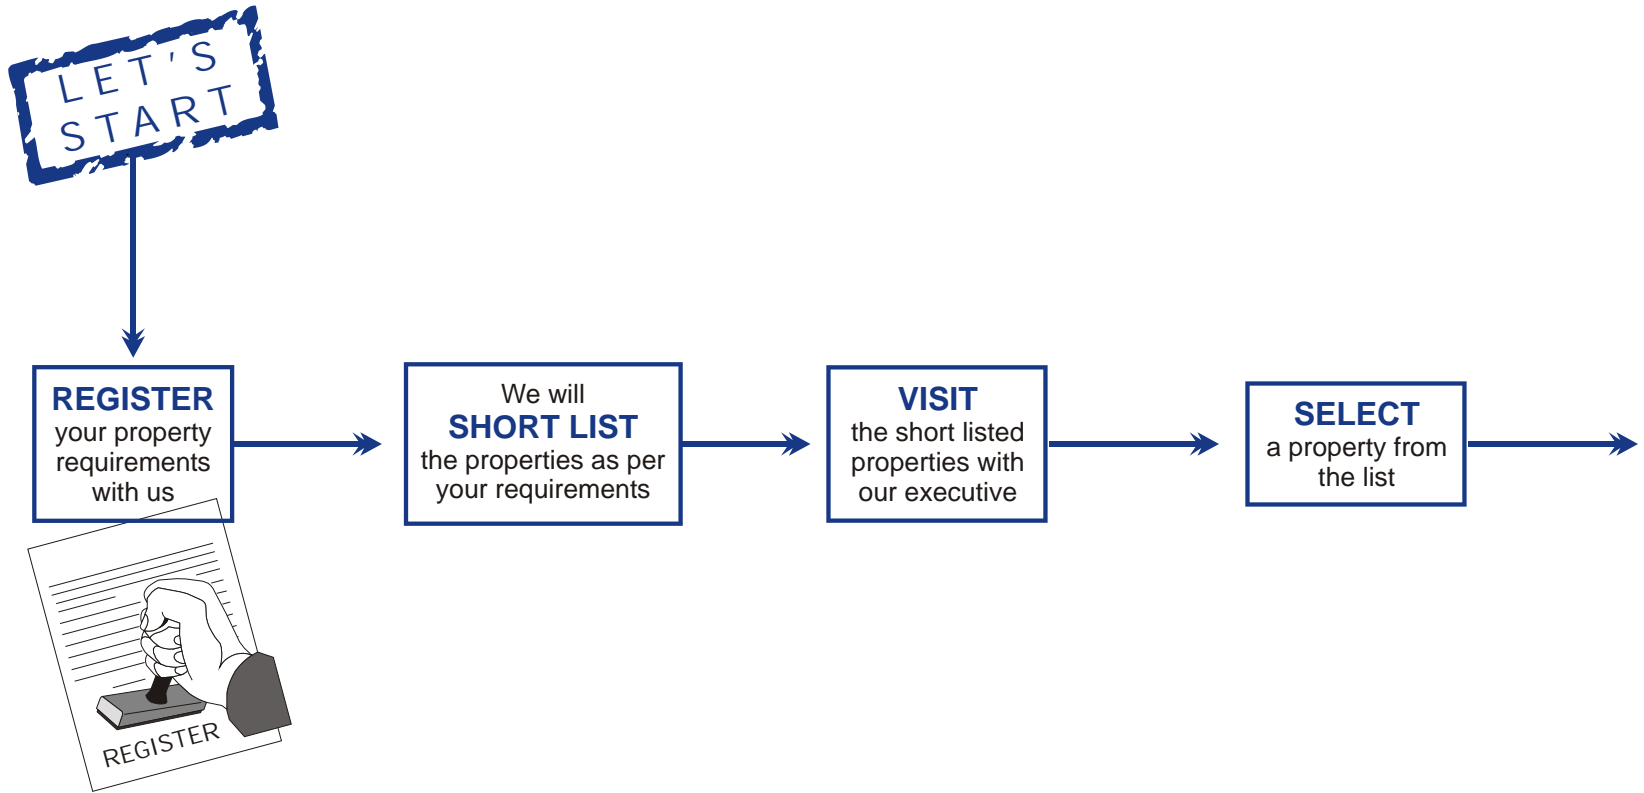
LET'S START

REGISTER
your property requirements with us

REGISTER

We will
SHORT LIST
the properties as per your requirements

VISIT
the short listed properties with our executive

SELECT
a property from the list